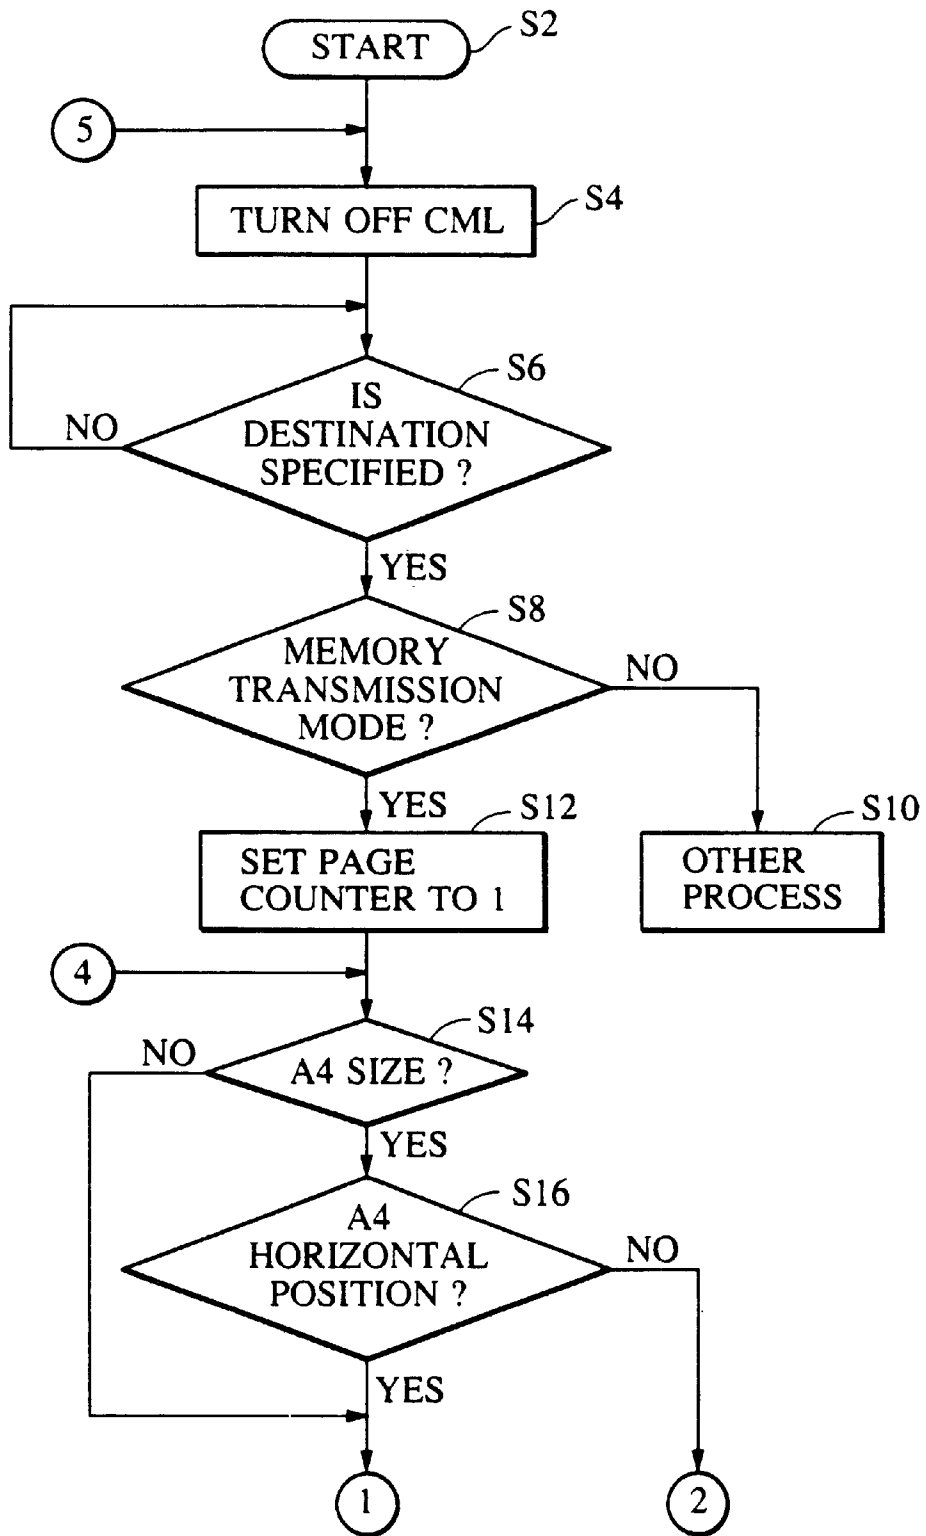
START
S2
5
TURN OFF CML
S4
IS DESTINATION SPECIFIED ?
S6
NO
YES
MEMORY TRANSMISSION MODE ?
S8
NO
YES
SET PAGE COUNTER TO 1
S12
OTHER PROCESS
S10
4
A4 SIZE ?
S14
NO
YES
A4 HORIZONTAL POSITION ?
S16
NO
YES
1
2